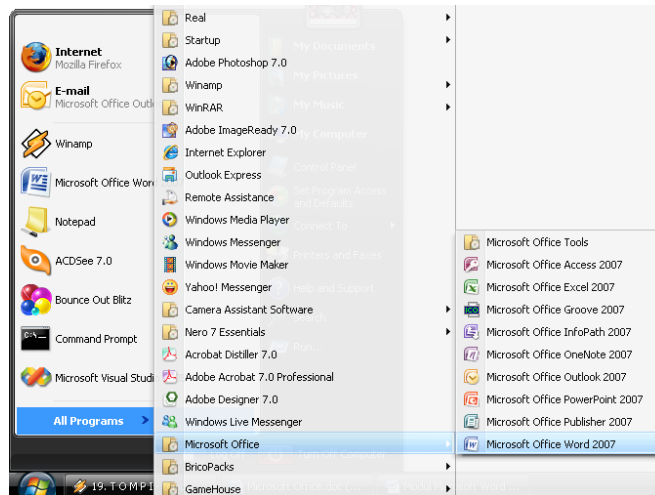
Internet
Mozilla Firefox

E-mail
Microsoft Office Outl

Winamp

Microsoft Office Word

Notepad

ACDSee 7.0

Bounce Out Blitz

Command Prompt

Microsoft Visual Studi

All Programs

Real
Startup
Adobe Photoshop 7.0
Winamp
WinRAR
Adobe ImageReady 7.0
Internet Explorer
Outlook Express
Remote Assistance
Windows Media Player
Windows Messenger
Windows Movie Maker
Yahoo! Messenger
Camera Assistant Software
Nero 7 Essentials
Acrobat Distiller 7.0
Adobe Acrobat 7.0 Professional
Adobe Designer 7.0
Windows Live Messenger
Microsoft Office
BricoPacks
GameHouse

My Documents
My Pictures
My Music
My Computer
Control Panel
Set Program Access and Defaults
Connect To
Printers and Faxes
Help and Support
Search
Run...
Turn Off Computer

Microsoft Office Tools
Microsoft Office Access 2007
Microsoft Office Excel 2007
Microsoft Office Groove 2007
Microsoft Office InfoPath 2007
Microsoft Office OneNote 2007
Microsoft Office Outlook 2007
Microsoft Office PowerPoint 2007
Microsoft Office Publisher 2007
Microsoft Office Word 2007

19. TOMPI
Microsoft Office doc
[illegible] Word